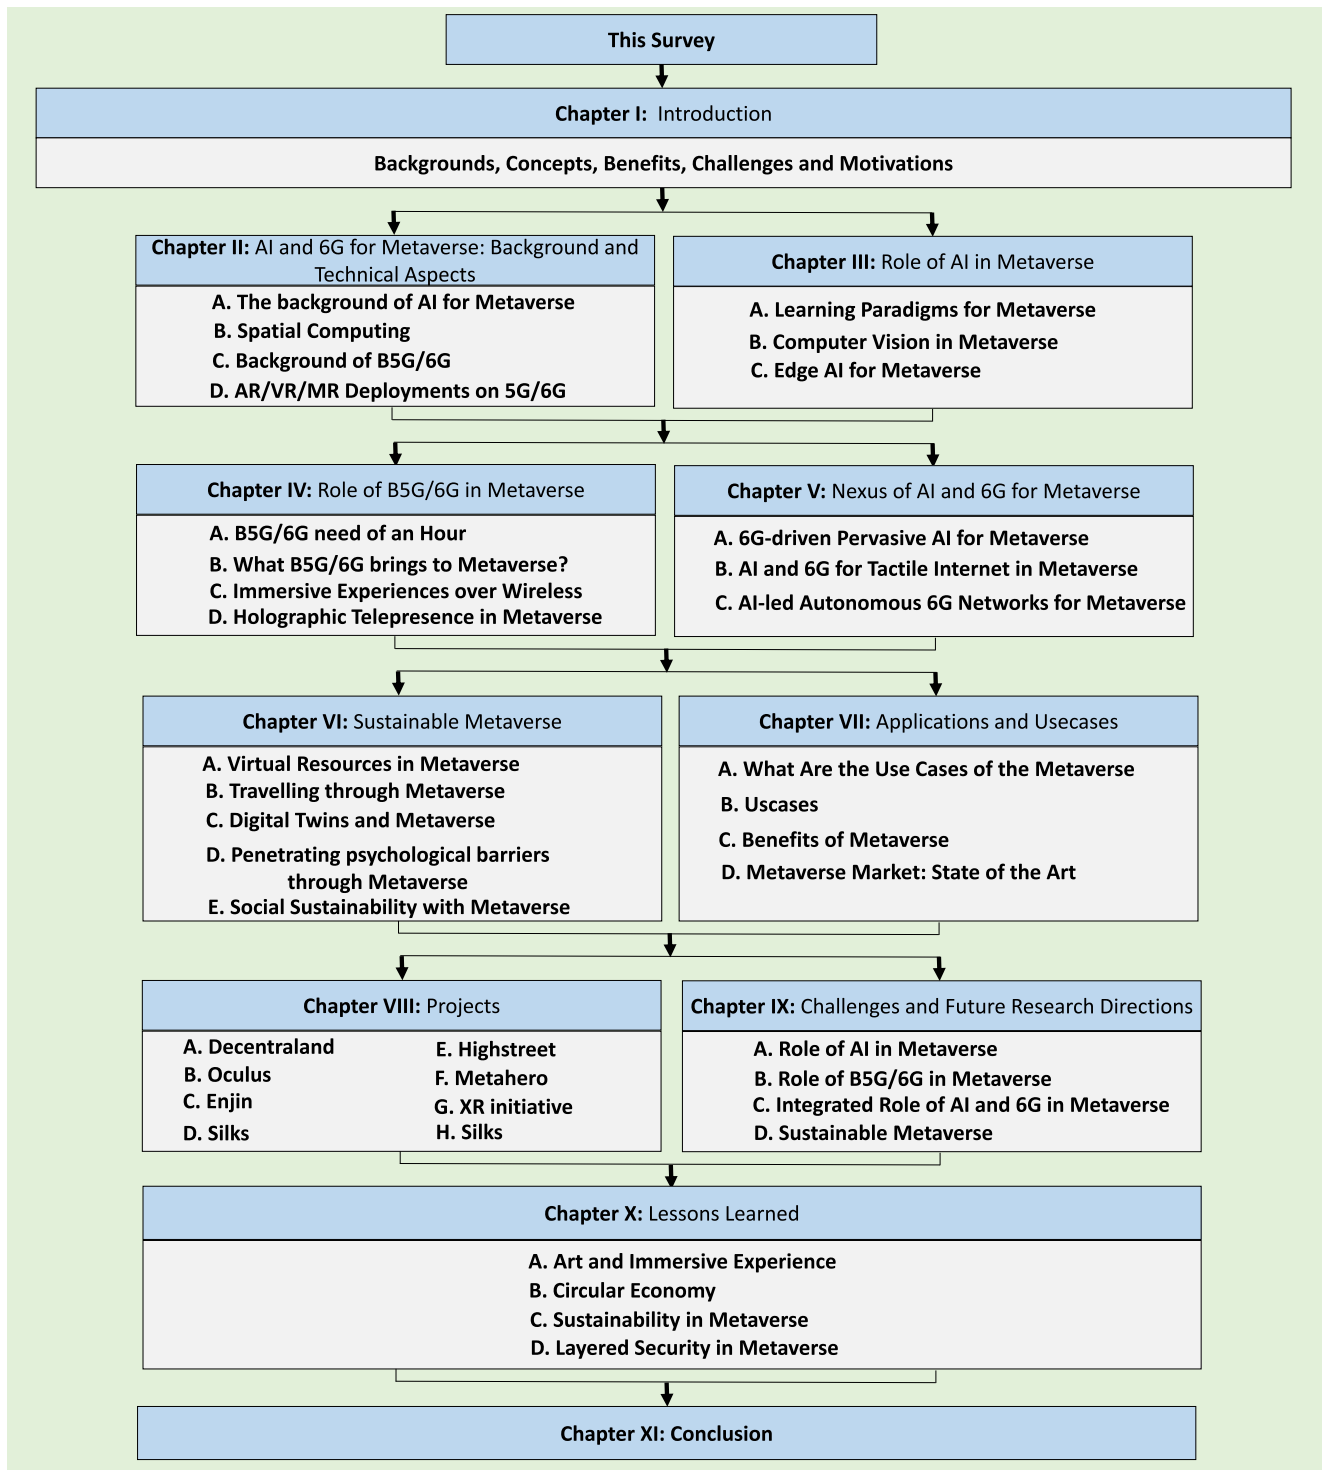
This Survey

Chapter I: Introduction

Backgrounds, Concepts, Benefits, Challenges and Motivations

Chapter II: AI and 6G for Metaverse: Background and Technical Aspects

A. The background of AI for Metaverse
B. Spatial Computing
C. Background of B5G/6G
D. AR/VR/MR Deployments on 5G/6G

Chapter III: Role of AI in Metaverse

A. Learning Paradigms for Metaverse
B. Computer Vision in Metaverse
C. Edge AI for Metaverse

Chapter IV: Role of B5G/6G in Metaverse

A. B5G/6G need of an Hour
B. What B5G/6G brings to Metaverse?
C. Immersive Experiences over Wireless
D. Holographic Telepresence in Metaverse

Chapter V: Nexus of AI and 6G for Metaverse

A. 6G-driven Pervasive AI for Metaverse
B. AI and 6G for Tactile Internet in Metaverse
C. AI-led Autonomous 6G Networks for Metaverse

Chapter VI: Sustainable Metaverse

A. Virtual Resources in Metaverse
B. Travelling through Metaverse
C. Digital Twins and Metaverse
D. Penetrating psychological barriers through Metaverse
E. Social Sustainability with Metaverse

Chapter VII: Applications and Usecases

A. What Are the Use Cases of the Metaverse
B. Uscases
C. Benefits of Metaverse
D. Metaverse Market: State of the Art

Chapter VIII: Projects

A. Decentraland
B. Oculus
C. Enjin
D. Silks
E. Highstreet
F. Metahero
G. XR initiative
H. Silks

Chapter IX: Challenges and Future Research Directions

A. Role of AI in Metaverse
B. Role of B5G/6G in Metaverse
C. Integrated Role of AI and 6G in Metaverse
D. Sustainable Metaverse

Chapter X: Lessons Learned

A. Art and Immersive Experience
B. Circular Economy
C. Sustainability in Metaverse
D. Layered Security in Metaverse

Chapter XI: Conclusion